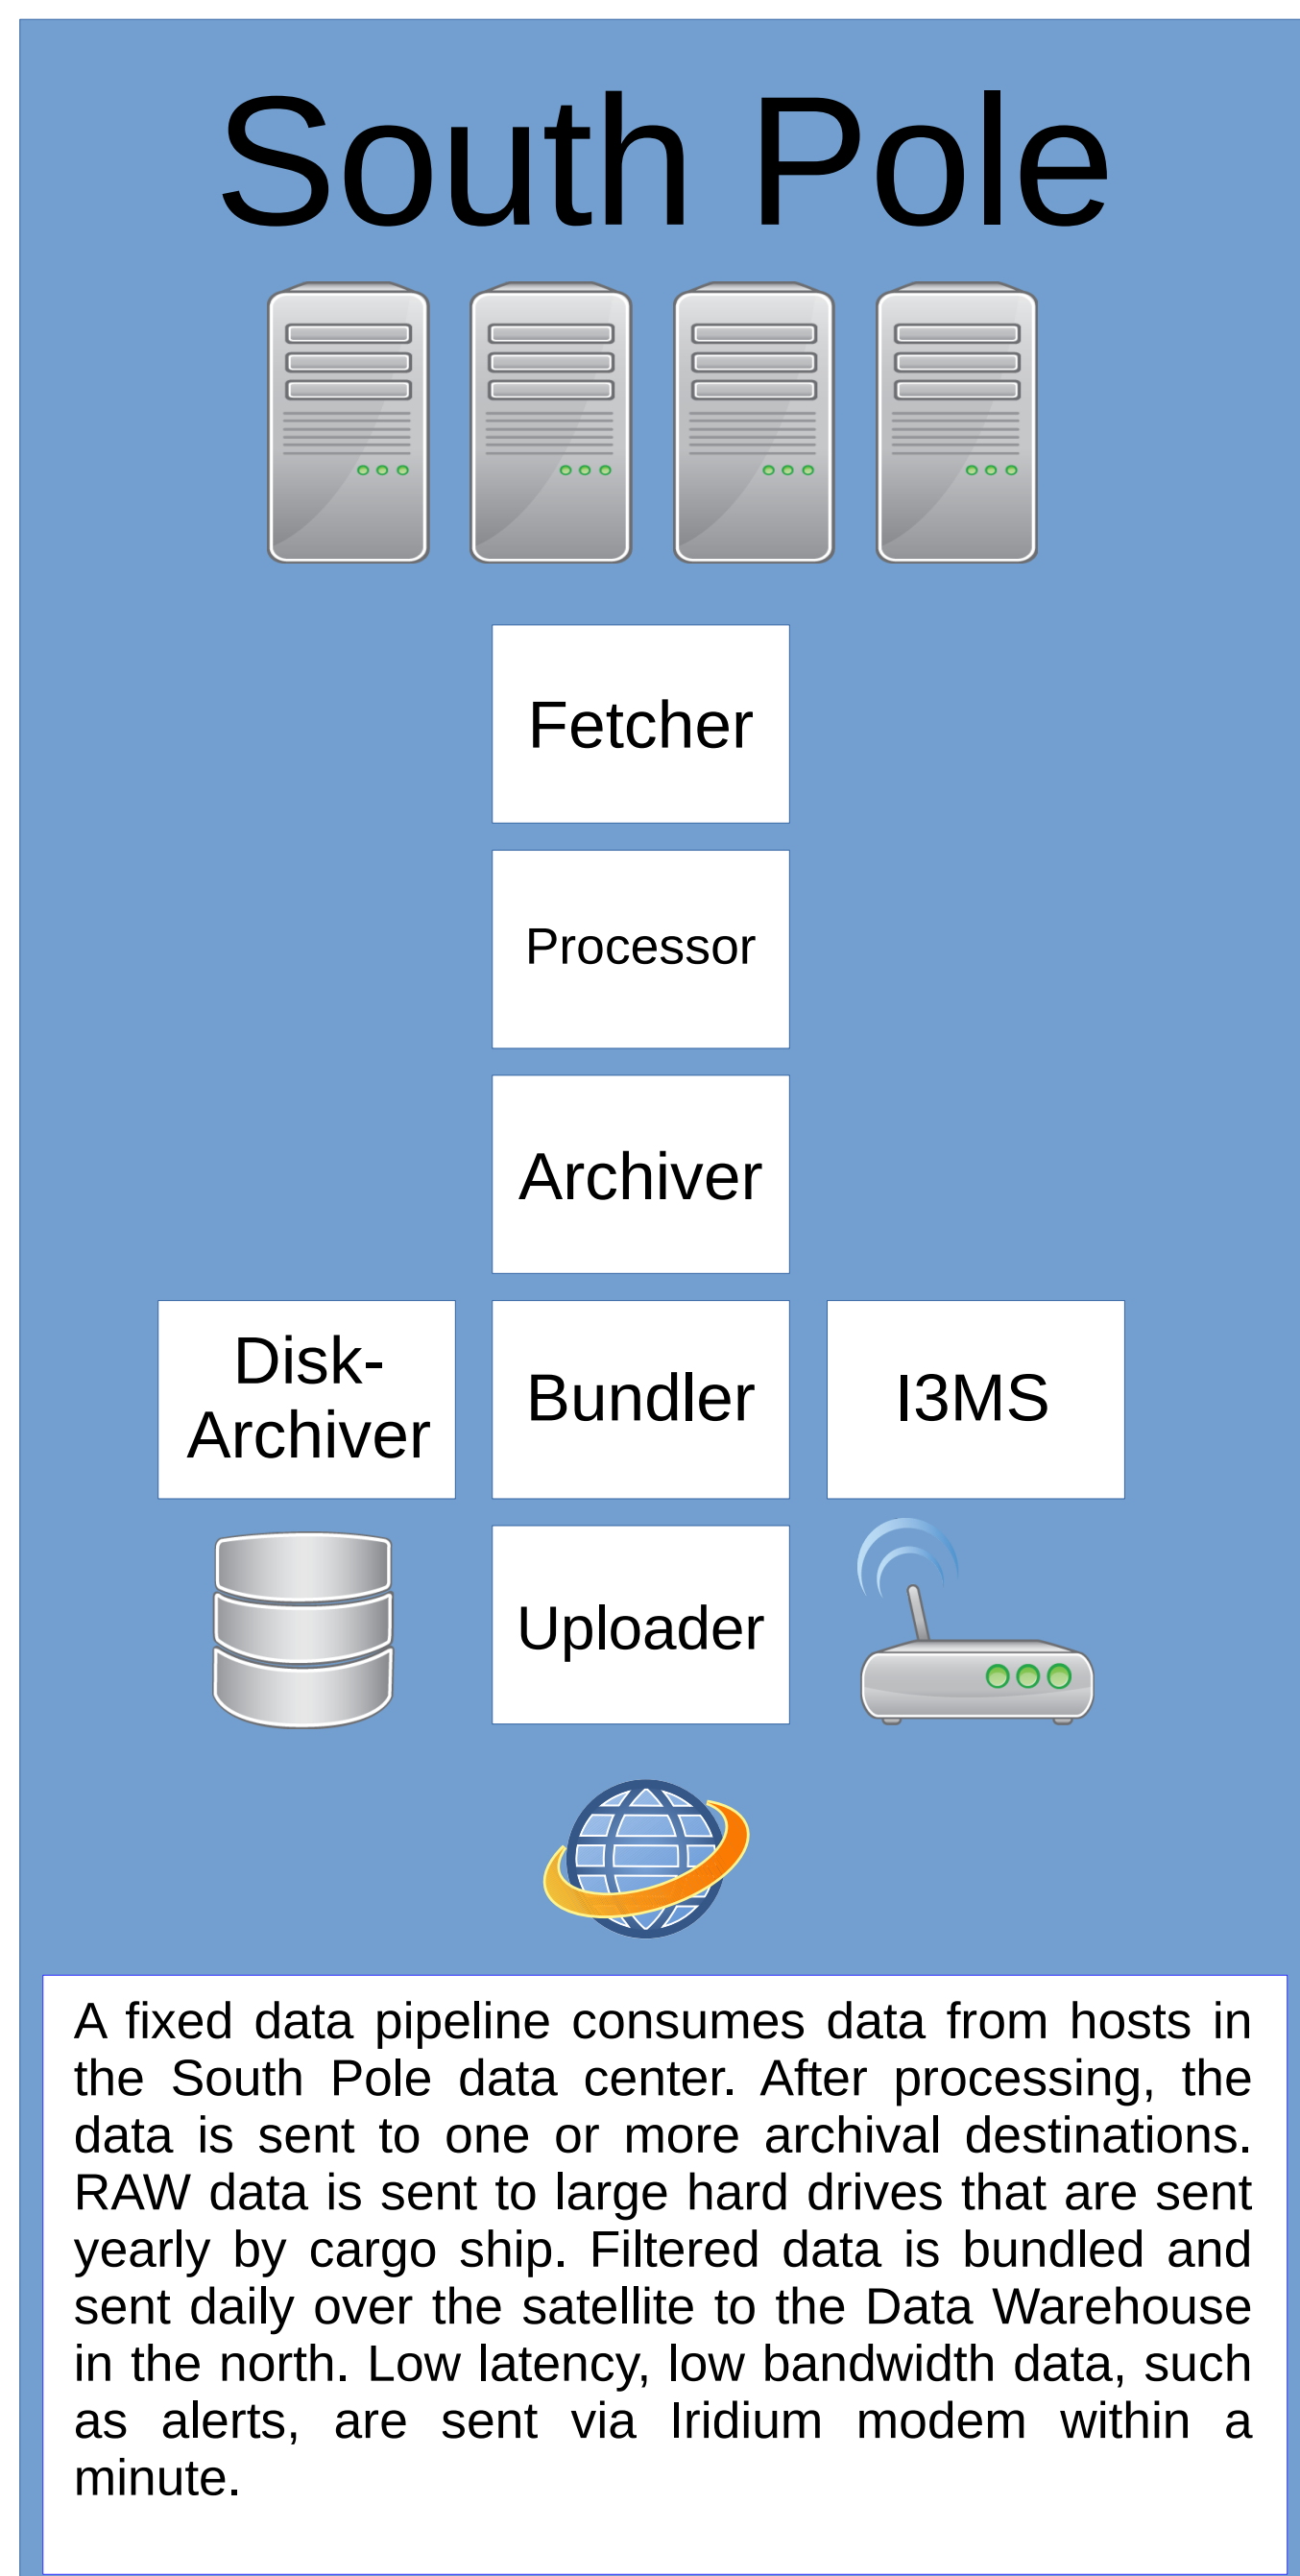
South Pole

Fetcher

Processor

Archiver

Disk-Archiver

Bundler

I3MS

Uploader

A fixed data pipeline consumes data from hosts in the South Pole data center. After processing, the data is sent to one or more archival destinations. RAW data is sent to large hard drives that are sent yearly by cargo ship. Filtered data is bundled and sent daily over the satellite to the Data Warehouse in the north. Low latency, low bandwidth data, such as alerts, are sent via Iridium modem within a minute.